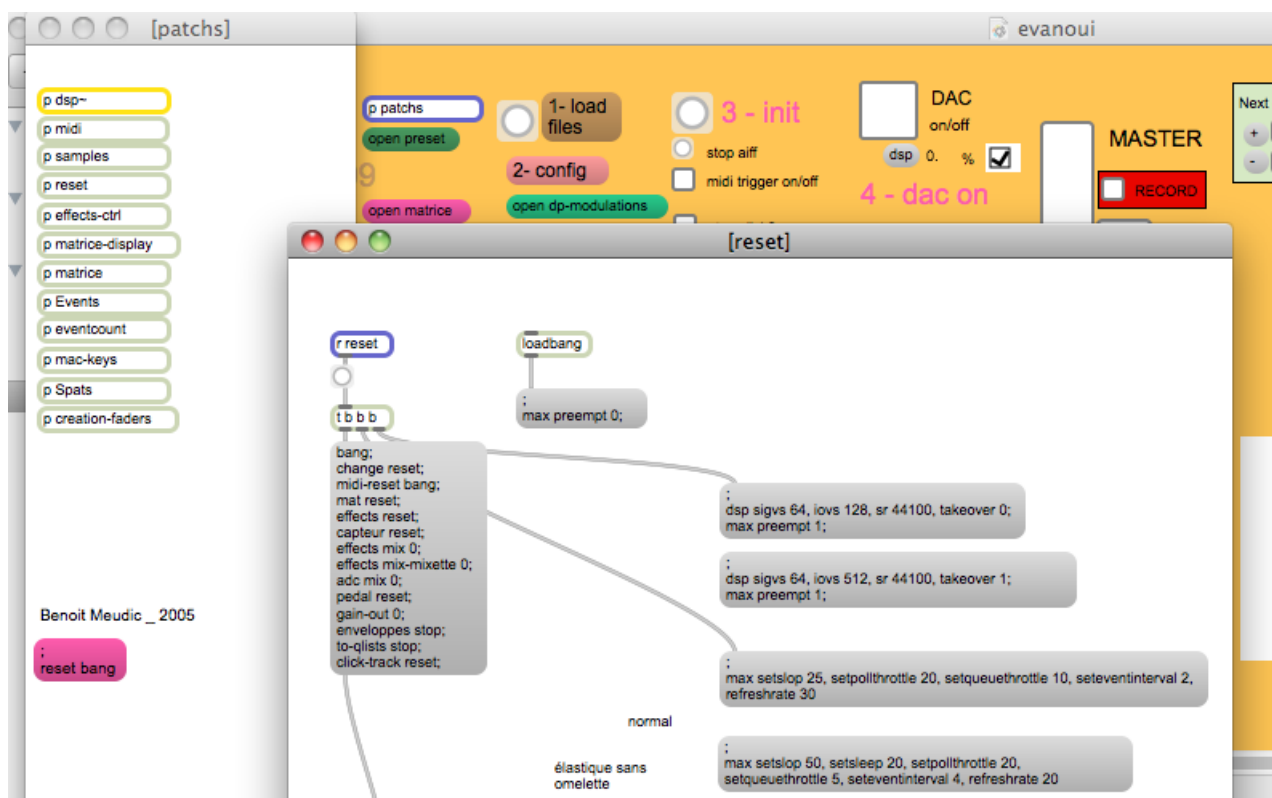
[patchs]

p dsp~
p midi
p samples
p reset
p effects-ctrl
p matrice-display
p matrice
p Events
p eventcount
p mac-keys
p Spats
p creation-faders

Benoit Meudic _ 2005

;
reset bang

evanoui

p patchs
open preset
9
open matrice
1- load files
2- config
open dp-modulations
3 - init
stop aiff
midi trigger on/off
DAC
on/off
dsp 0. %
4 - dac on
MASTER
RECORD
Next
+
-

[reset]

r reset
loadbang
;
max preempt 0;
t b b b
bang;
change reset;
midi-reset bang;
mat reset;
effects reset;
capteur reset;
effects mix 0;
effects mix-mixette 0;
adc mix 0;
pedal reset;
gain-out 0;
enveloppes stop;
to-qlists stop;
click-track reset;

;
dsp sigvs 64, iovs 128, sr 44100, takeover 0;
max preempt 1;

;
dsp sigvs 64, iovs 512, sr 44100, takeover 1;
max preempt 1;

;
max setslop 25, setpollthrottle 20, setqueuethrottle 10, seteventinterval 2, refreshrate 30

normal

élastique sans omelette

;
max setslop 50, setsleep 20, setpollthrottle 20, setqueuethrottle 5, seteventinterval 4, refreshrate 20